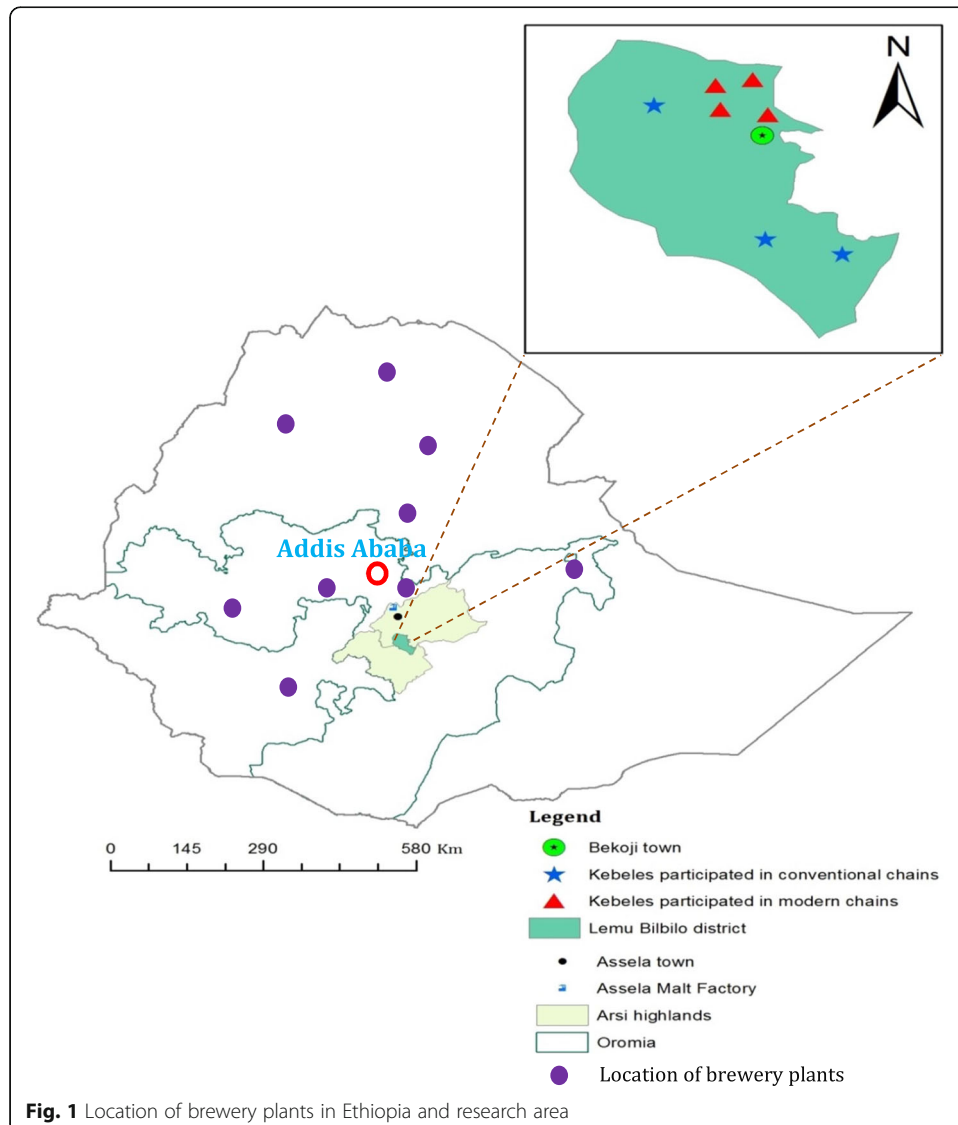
N

Addis Ababa

0 145 290 580 Km

Legend
Bekoji town
Kebeles participated in conventional chains
Kebeles participated in modern chains
Lemu Bilbilo district
Assela town
Assela Malt Factory
Arsi highlands
Oromia
Location of brewery plants

**Fig. 1** Location of brewery plants in Ethiopia and research area